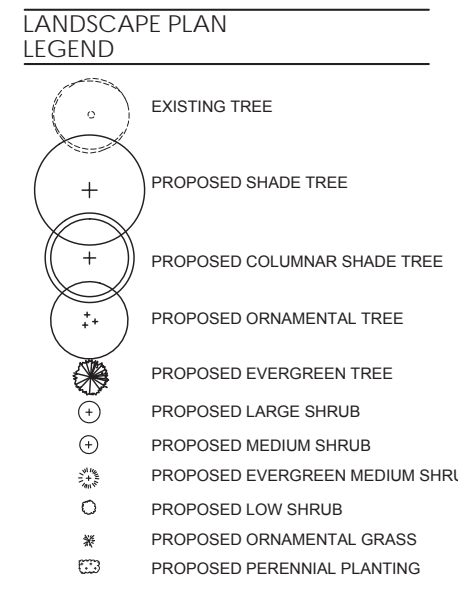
LANDSCAPE PLAN
LEGEND

EXISTING TREE

PROPOSED SHADE TREE

PROPOSED COLUMNAR SHADE TREE

PROPOSED ORNAMENTAL TREE

PROPOSED EVERGREEN TREE

PROPOSED LARGE SHRUB

PROPOSED MEDIUM SHRUB

PROPOSED EVERGREEN MEDIUM SHRU

PROPOSED LOW SHRUB

PROPOSED ORNAMENTAL GRASS

PROPOSED PERENNIAL PLANTING